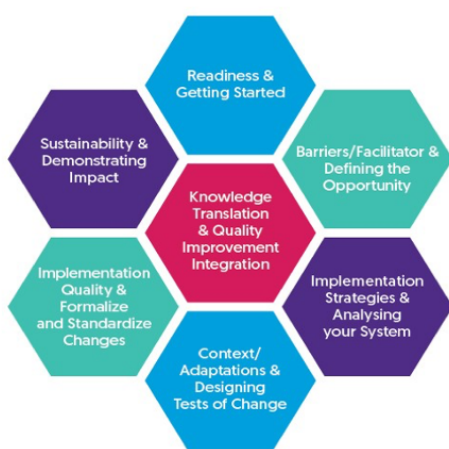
Readiness & Getting Started

Sustainability & Demonstrating Impact

Barriers/Facilitator & Defining the Opportunity

Knowledge Translation & Quality Improvement Integration

Implementation Quality & Formalize and Standardize Changes

Implementation Strategies & Analysing your System

Context/ Adaptations & Designing Tests of Change